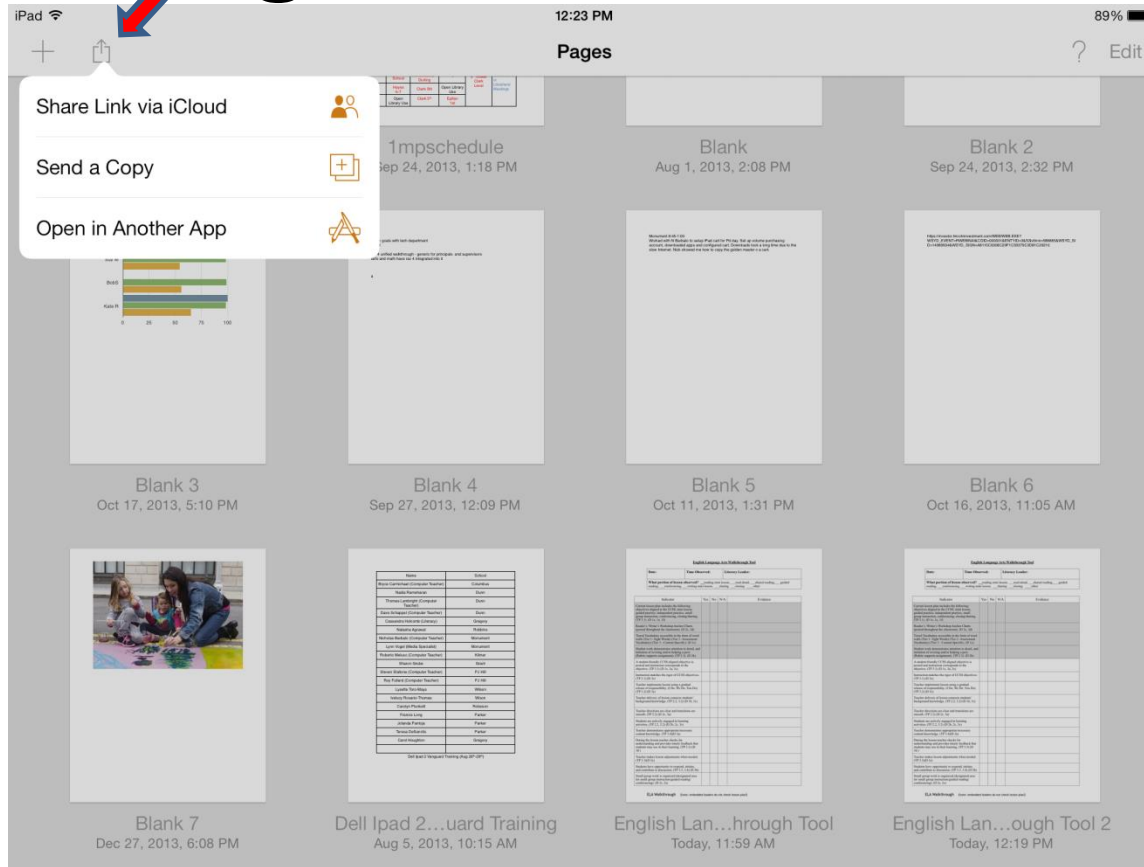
iPad

12:23 PM

89%

Pages

?

Edit

Share Link via iCloud

Send a Copy

Open in Another App

1mpschedule
Sep 24, 2013, 1:18 PM

Blank
Aug 1, 2013, 2:08 PM

Blank 2
Sep 24, 2013, 2:32 PM

Blank 3
Oct 17, 2013, 5:10 PM

Blank 4
Sep 27, 2013, 12:09 PM

Blank 5
Oct 11, 2013, 1:31 PM

Blank 6
Oct 16, 2013, 11:05 AM

Blank 7
Dec 27, 2013, 6:08 PM

Dell Ipad 2…uard Training
Aug 5, 2013, 10:15 AM

English Lan…hrough Tool
Today, 11:59 AM

English Lan…ough Tool 2
Today, 12:19 PM